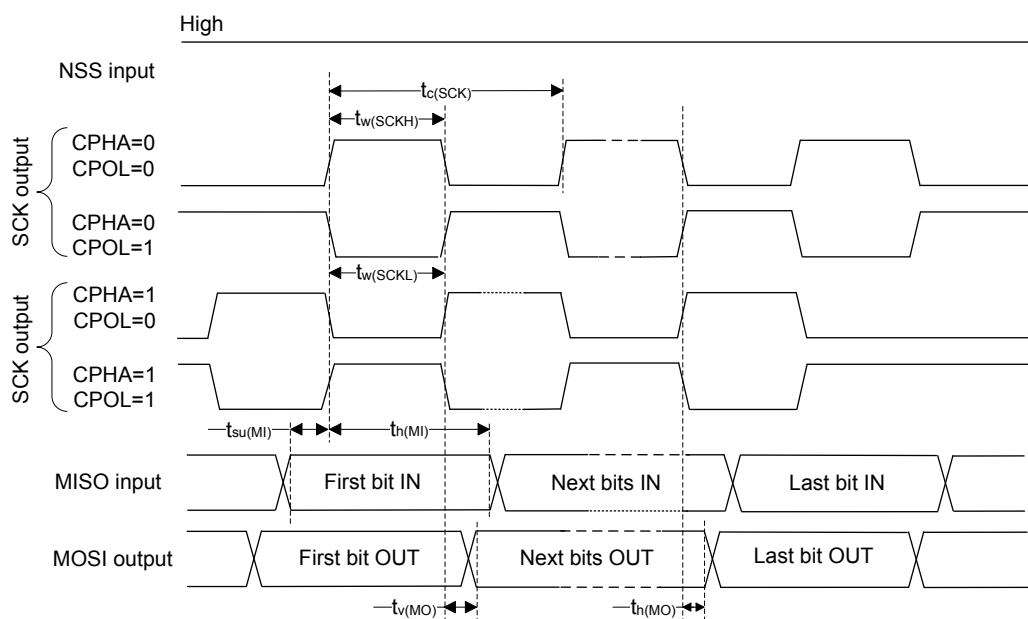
High

NSS input

$t_{c(SCK)}$

$t_{w(SCKH)}$

SCK output

CPHA=0
CPOL=0

CPHA=0
CPOL=1

$t_{w(SCKL)}$

SCK output

CPHA=1
CPOL=0

CPHA=1
CPOL=1

$t_{su(MI)}$

$t_{h(MI)}$

MISO input

First bit IN

Next bits IN

Last bit IN

MOSI output

First bit OUT

Next bits OUT

Last bit OUT

$t_{v(MO)}$

$t_{h(MO)}$